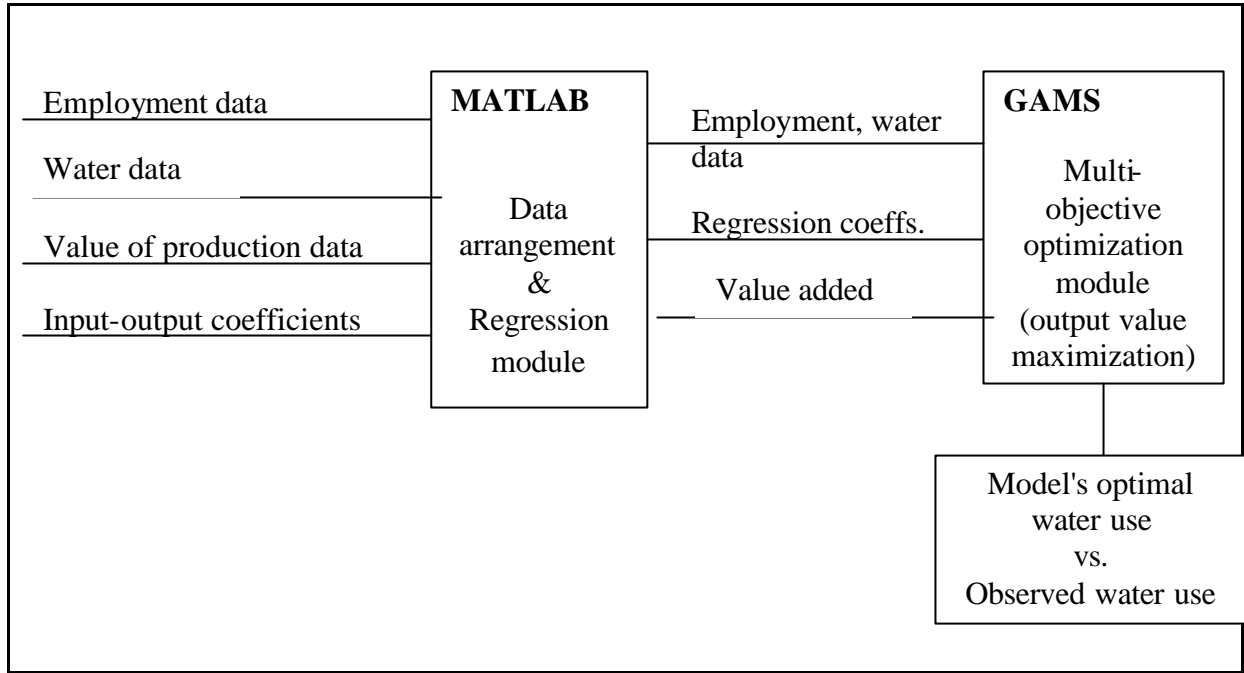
Employment data

Water data

Value of production data

Input-output coefficients

**MATLAB**

Data arrangement & Regression module

Employment, water data

Regression coeffs.

Value added

**GAMS**

Multi-objective optimization module (output value maximization)

Model's optimal water use vs. Observed water use